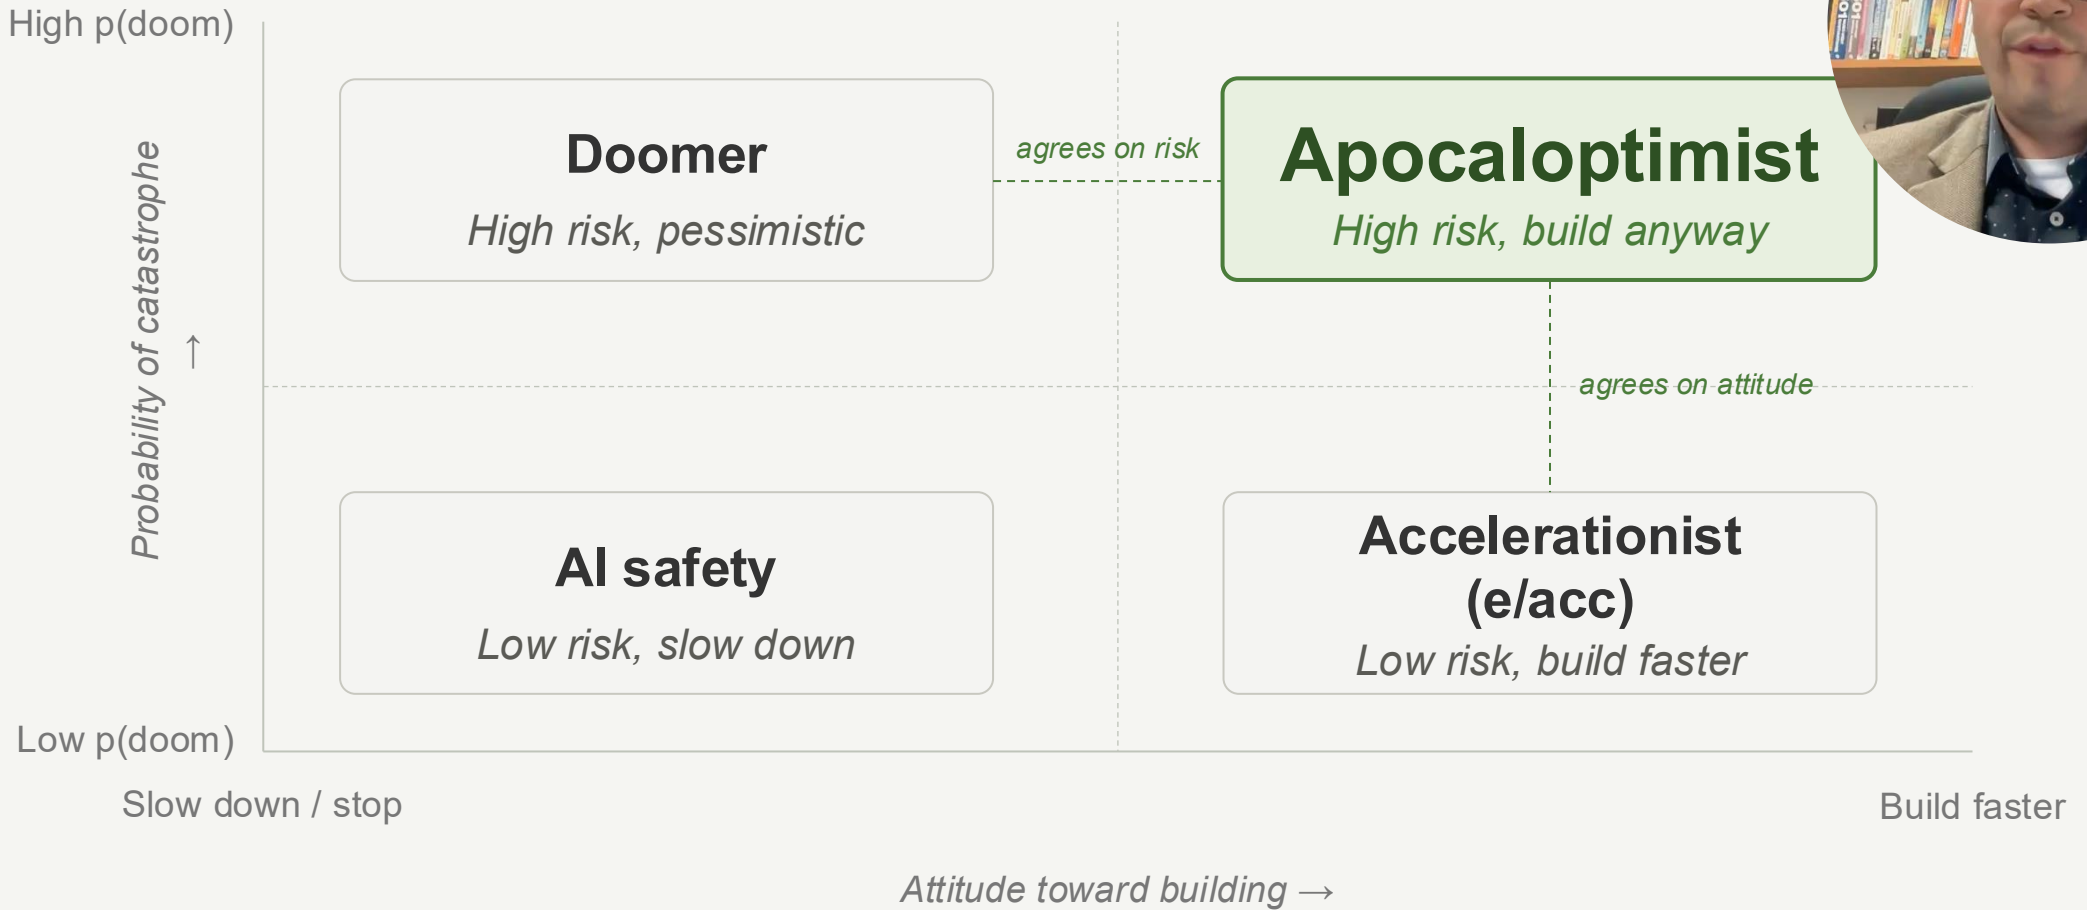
High p(doom)

Probability of catastrophe →

Doomer

High risk, pessimistic

agrees on risk

Apocaloptimist

High risk, build anyway

agrees on attitude

AI safety

Low risk, slow down

Accelerationist (e/acc)

Low risk, build faster

Low p(doom)

Slow down / stop

Build faster

Attitude toward building →